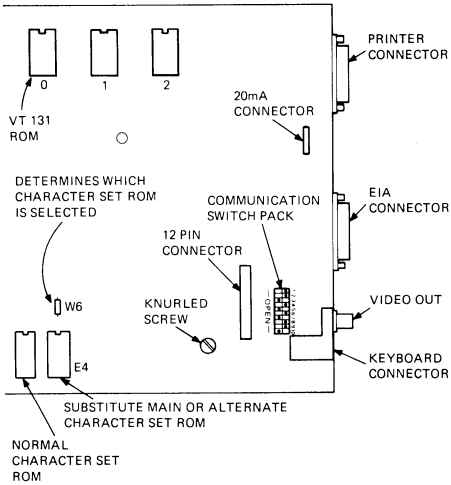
0
1
2

VT 131 ROM

PRINTER CONNECTOR

20mA CONNECTOR

DETERMINES WHICH CHARACTER SET ROM IS SELECTED

COMMUNICATION SWITCH PACK

EIA CONNECTOR

12 PIN CONNECTOR

OPEN

W6

KNURLED SCREW

VIDEO OUT

KEYBOARD CONNECTOR

E4

SUBSTITUTE MAIN OR ALTERNATE CHARACTER SET ROM

NORMAL CHARACTER SET ROM